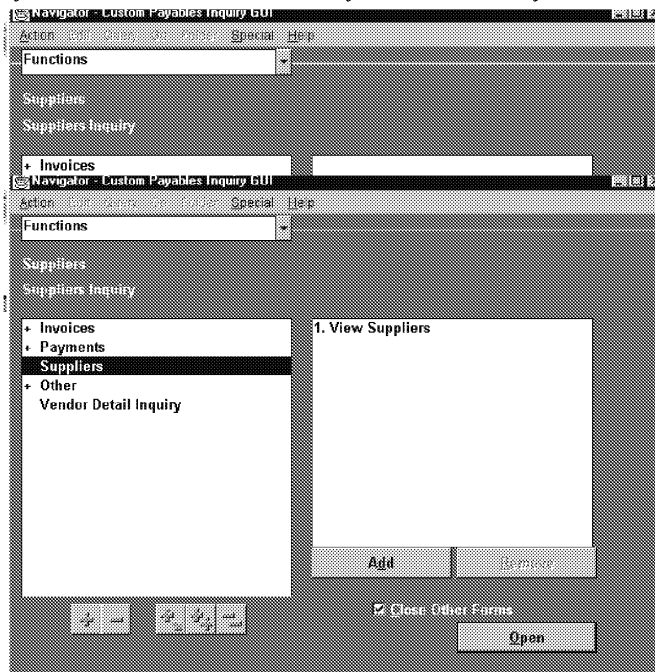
Navigator - Custom Payables Inquiry GUI

Action Edit Query Go Folder Special Help

Functions

Suppliers

Suppliers Inquiry

+ Invoices

Navigator - Custom Payables Inquiry GUI

Action Edit Query Go Folder Special Help

Functions

Suppliers

Suppliers Inquiry

+ Invoices
+ Payments
Suppliers
+ Other
Vendor Detail Inquiry

1. View Suppliers

Add

Remove

Close Other Forms

Open